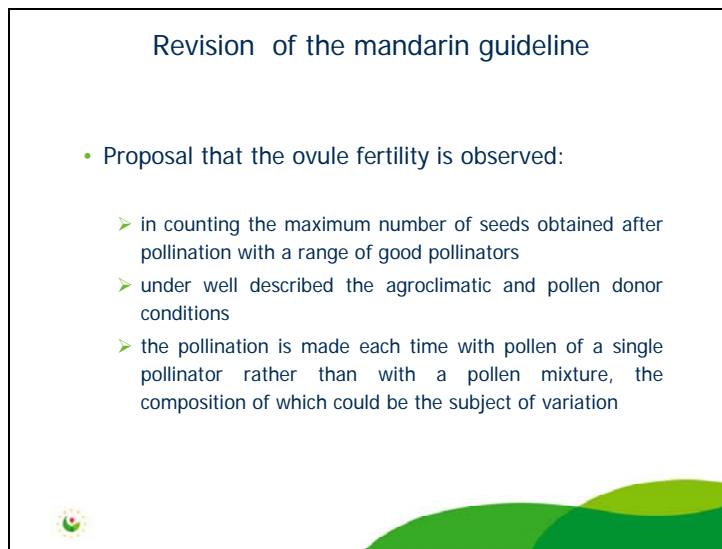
Revision of the mandarin guideline

• Proposal that the ovule fertility is observed:

➢ in counting the maximum number of seeds obtained after pollination with a range of good pollinators

➢ under well described the agroclimatic and pollen donor conditions

➢ the pollination is made each time with pollen of a single pollinator rather than with a pollen mixture, the composition of which could be the subject of variation